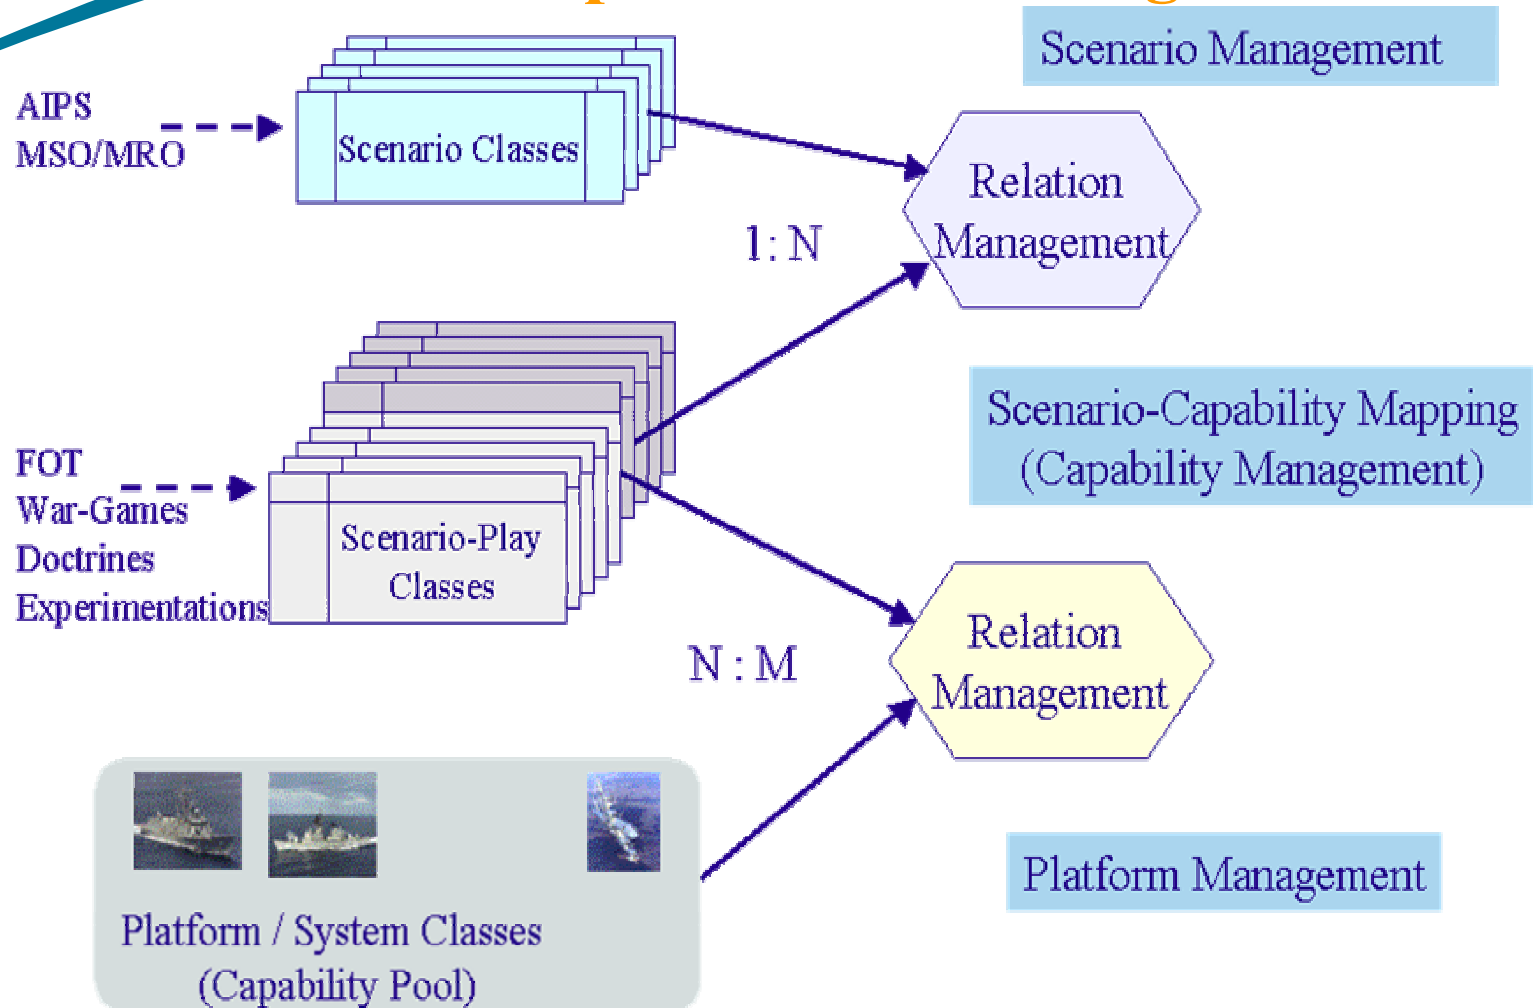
Scenario Management

AIPS
MSO/MRO

Scenario Classes

Relation
Management

1: N

Scenario-Capability Mapping
(Capability Management)

FOT
War-Games
Doctrines
Experimentations

Scenario-Play
Classes

N : M

Relation
Management

Platform Management

Platform / System Classes
(Capability Pool)